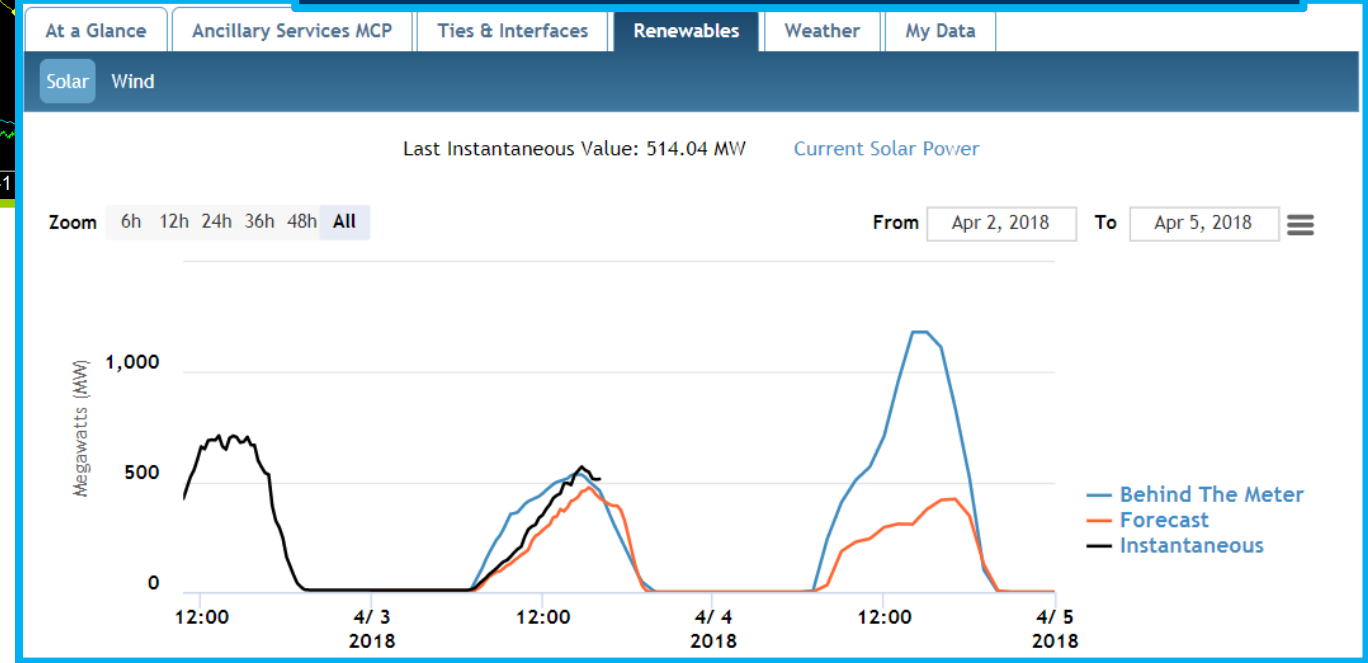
At a Glance | Ancillary Services MCP | Ties & Interfaces | Renewables | Weather | My Data

Solar Wind

Last Instantaneous Value: 514.04 MW Current Solar Power

Zoom 6h 12h 24h 36h 48h All

From Apr 2, 2018 To Apr 5, 2018

Megawatts (MW)

1,000

500

0

12:00

4/ 3
2018

12:00

4/ 4
2018

12:00

4/ 5
2018

Behind The Meter
Forecast
Instantaneous